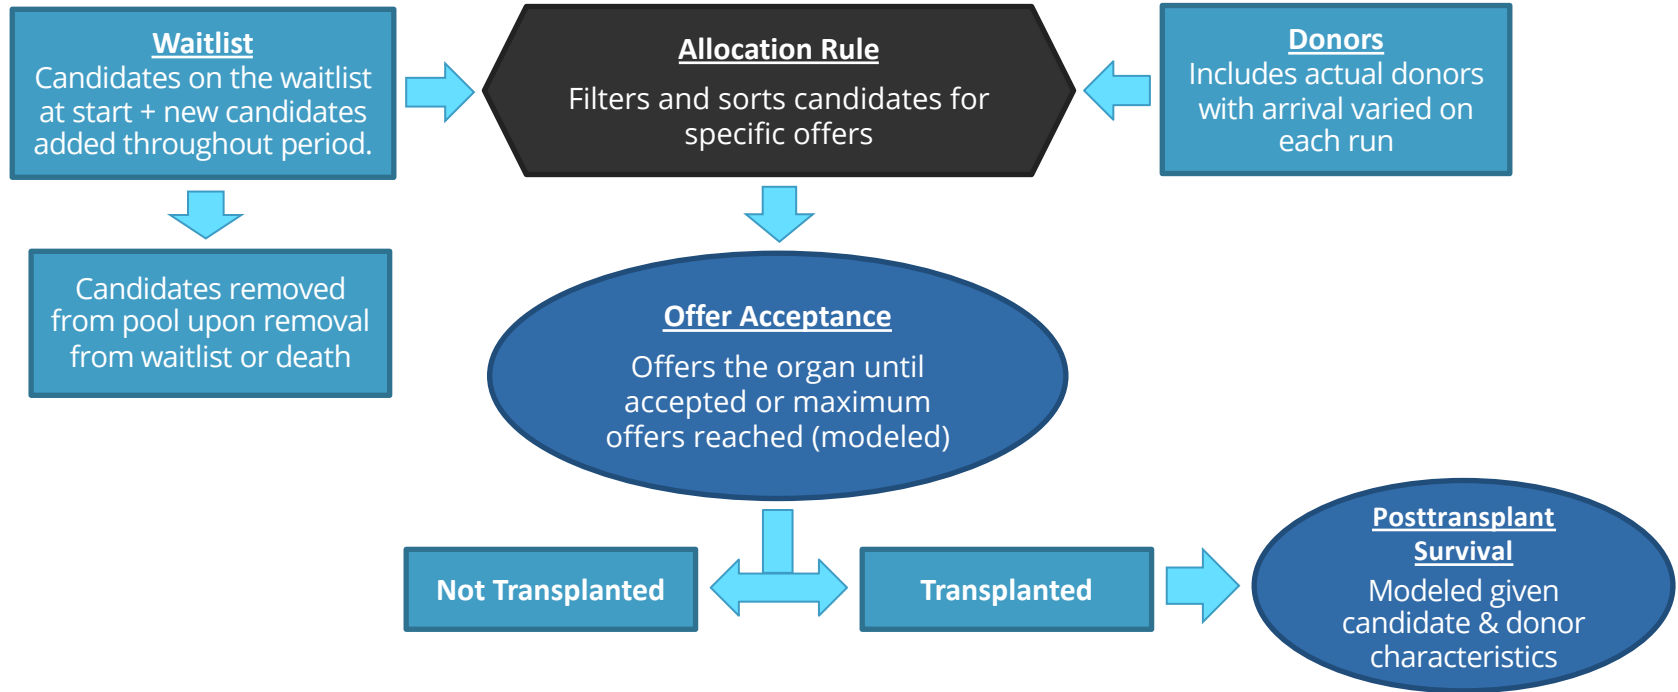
Waitlist
Candidates on the waitlist at start + new candidates added throughout period.

Allocation Rule
Filters and sorts candidates for specific offers

Donors
Includes actual donors with arrival varied on each run

Candidates removed from pool upon removal from waitlist or death

Offer Acceptance
Offers the organ until accepted or maximum offers reached (modeled)

Not Transplanted

Transplanted

Posttransplant Survival
Modeled given candidate & donor characteristics